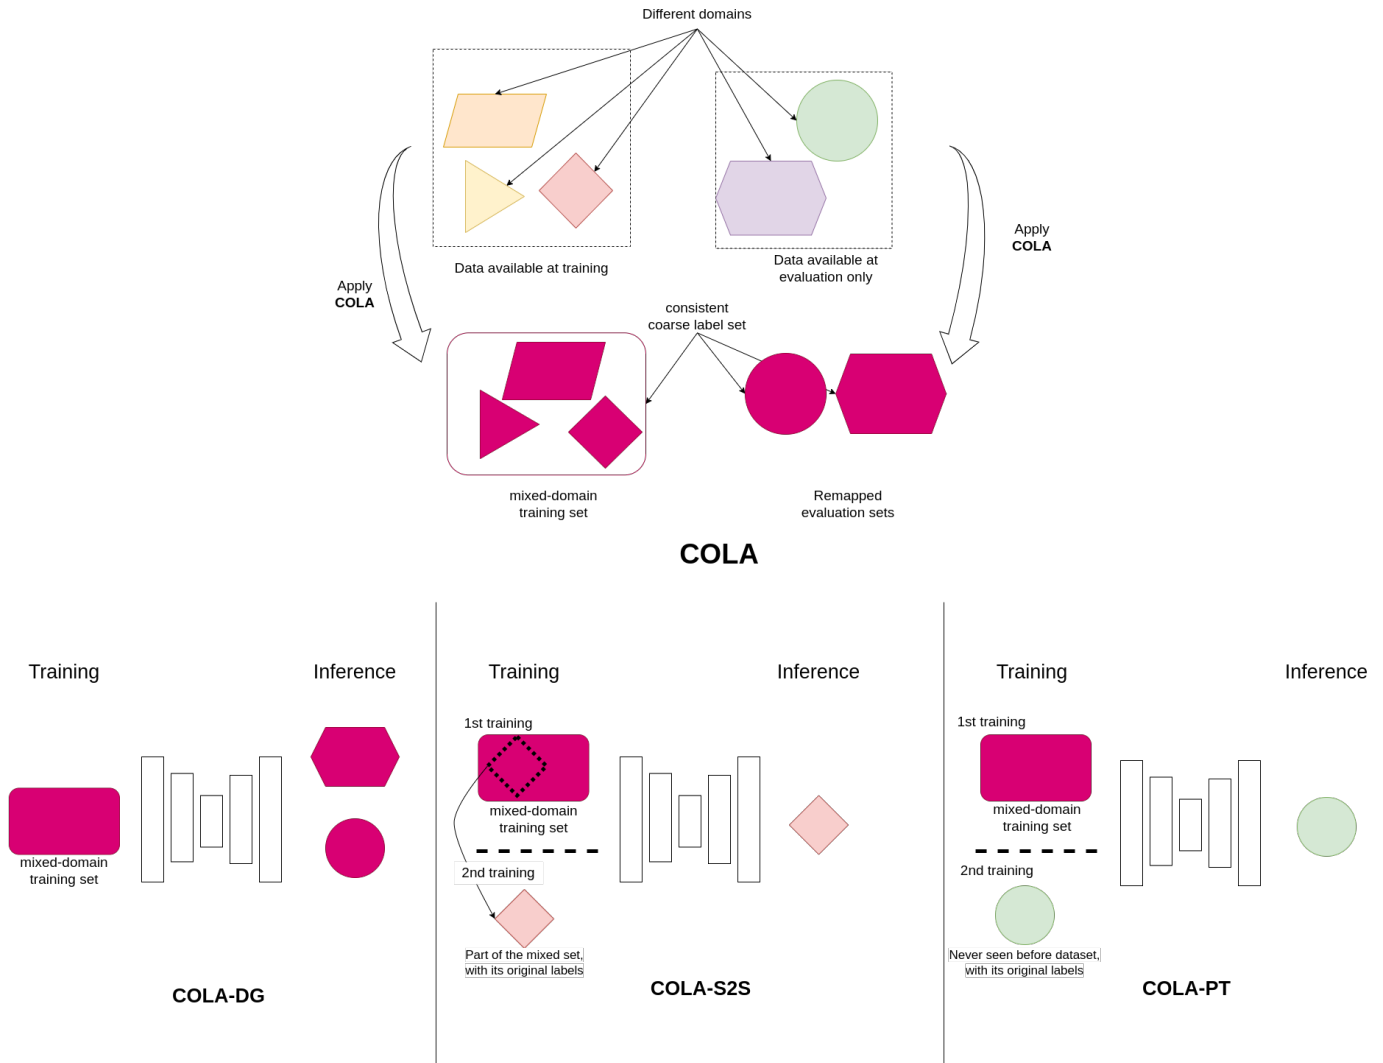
Different domains

Data available at training

Data available at evaluation only

Apply COLA

Apply COLA

consistent coarse label set

mixed-domain training set

Remapped evaluation sets

COLA

Training

Inference

mixed-domain training set

COLA-DG

Training

Inference

1st training

mixed-domain training set

2nd training

Part of the mixed set, with its original labels

COLA-S2S

Training

Inference

1st training

mixed-domain training set

2nd training

Never seen before dataset, with its original labels

COLA-PT